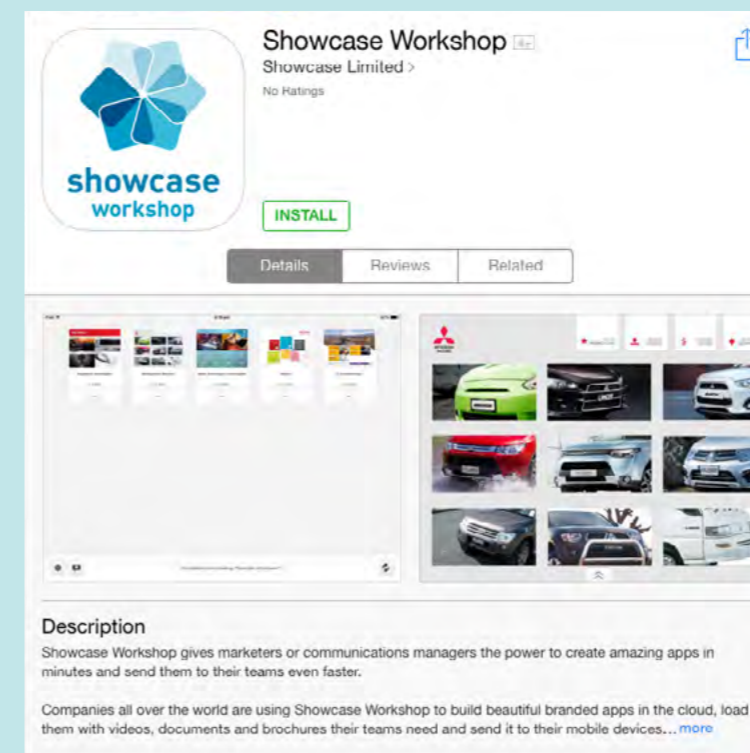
showcase workshop

Showcase Workshop 4+

Showcase Limited >

No Ratings

INSTALL

Details | Reviews | Related

Description

Showcase Workshop gives marketers or communications managers the power to create amazing apps in minutes and send them to their teams even faster.

Companies all over the world are using Showcase Workshop to build beautiful branded apps in the cloud, load them with videos, documents and brochures their teams need and send it to their mobile devices... more